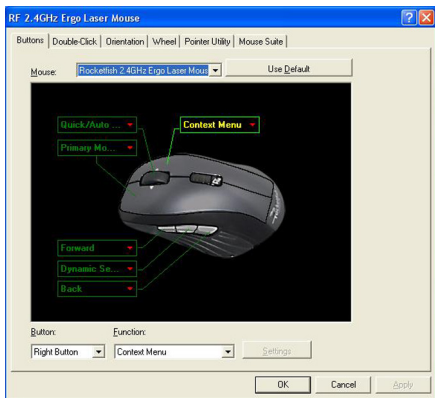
RF 2.4GHz Ergo Laser Mouse

Buttons | Double-Click | Orientation | Wheel | Pointer Utility | Mouse Suite

Mouse: Rocketfish 2.4GHz Ergo Laser Mous

Use Default

Quick/Auto ...

Context Menu

Primary Mo...

Forward

Dynamic Se...

Back

Button: Right Button

Function: Context Menu

Settings

OK

Cancel

Apply